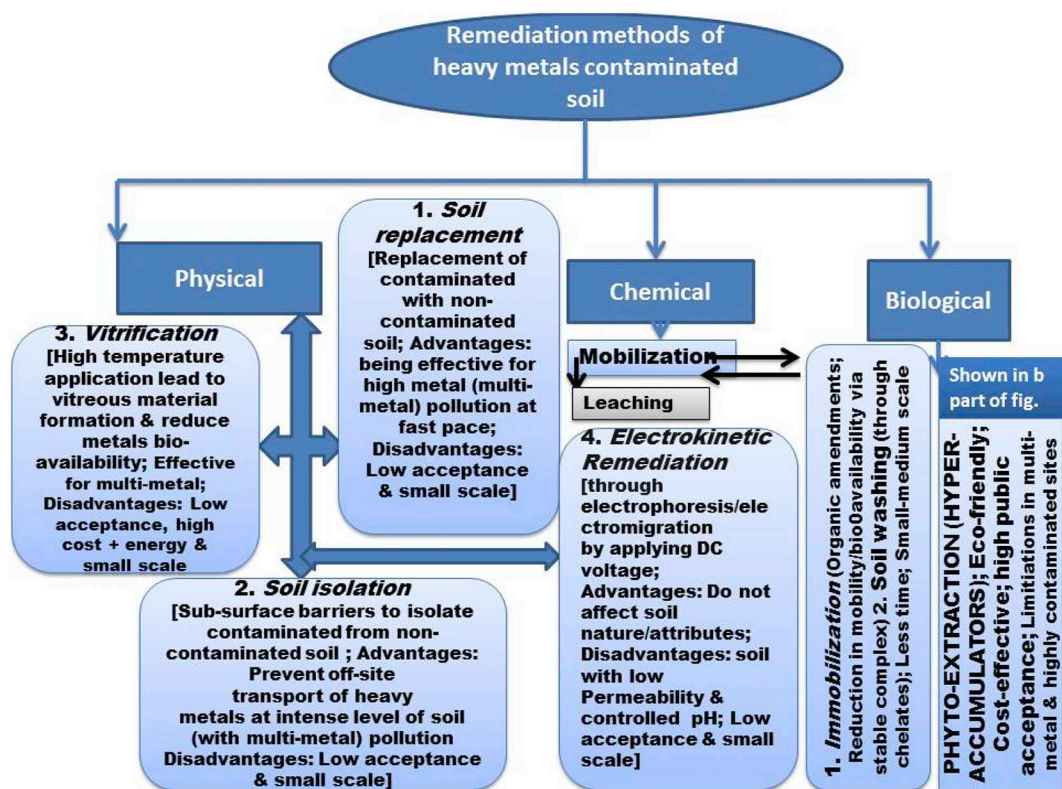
Remediation methods of heavy metals contaminated soil

Physical

Chemical

Biological

1. *Soil replacement* [Replacement of contaminated with non-contaminated soil; Advantages: being effective for high metal (multi-metal) pollution at fast pace; Disadvantages: Low acceptance & small scale]

3. *Vitrification* [High temperature application lead to vitreous material formation & reduce metals bio-availability; Effective for multi-metal; Disadvantages: Low acceptance, high cost + energy & small scale]

2. *Soil isolation* [Sub-surface barriers to isolate contaminated from non-contaminated soil ; Advantages: Prevent off-site transport of heavy metals at intense level of soil (with multi-metal) pollution Disadvantages: Low acceptance & small scale]

Mobilization

Leaching

4. *Electrokinetic Remediation* [through electrophoresis/electromigration by applying DC voltage; Advantages: Do not affect soil nature/attributes; Disadvantages: soil with low Permeability & controlled pH; Low acceptance & small scale]

1. *Immobilization* (Organic amendments; Reduction in mobility/bio0availability via stable complex) 2. Soil washing (through chelates); Less time; Small-medium scale

Shown in b part of fig.

PHYTO-EXTRACTION (HYPER-ACCUMULATORS); Eco-friendly; Cost-effective; high public acceptance; Limitations in multi-metal & highly contaminated sites